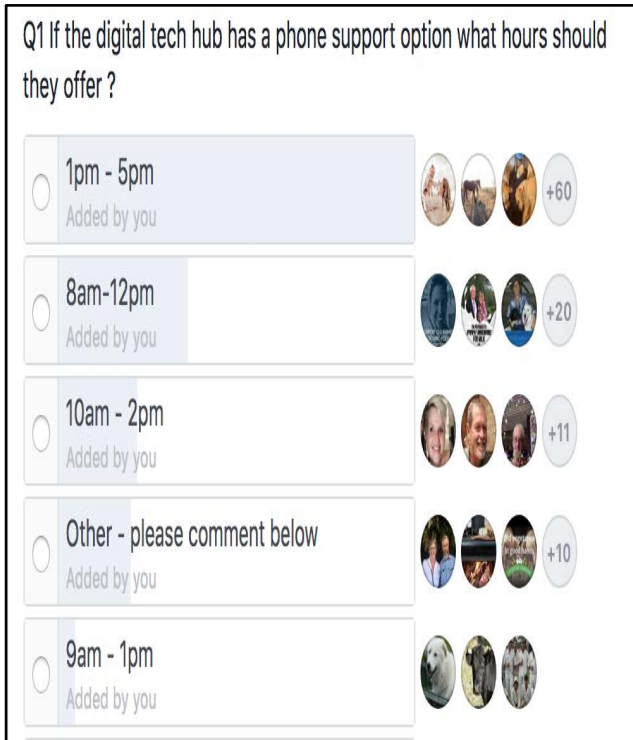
Q1 If the digital tech hub has a phone support option what hours should they offer ?

1pm - 5pm
Added by you
+60

8am-12pm
Added by you
+20

10am - 2pm
Added by you
+11

Other - please comment below
Added by you
+10

9am - 1pm
Added by you